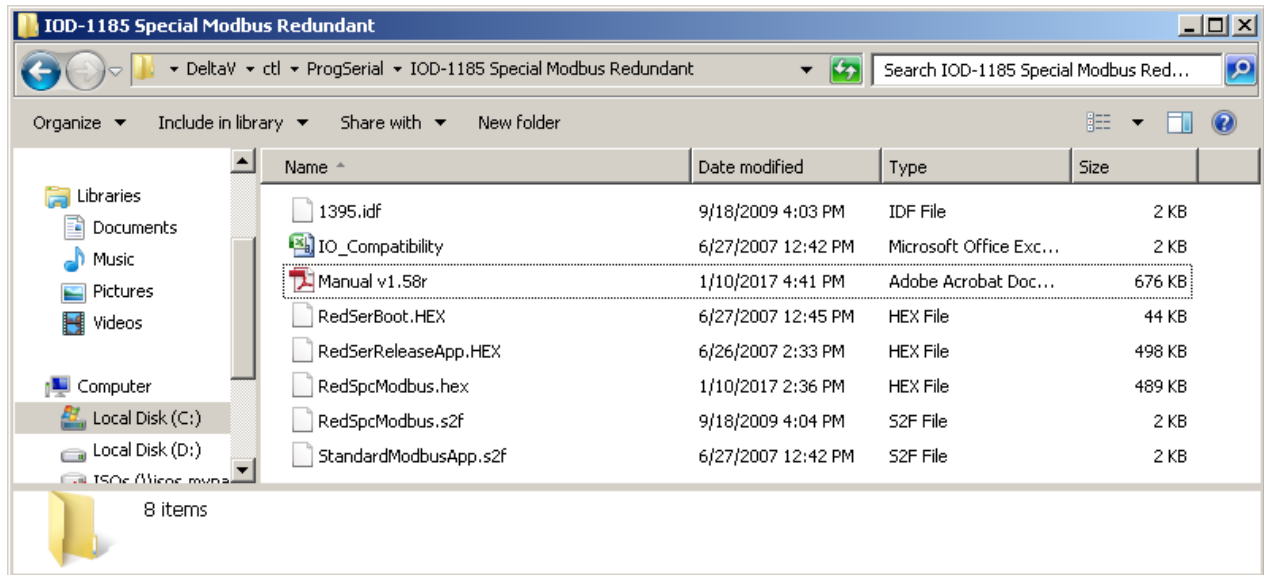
IOD-1185 Special Modbus Redundant

DeltaV ▸ ctl ▸ ProgSerial ▸ IOD-1185 Special Modbus Redundant

Search IOD-1185 Special Modbus Red...

Organize ▾ Include in library ▾ Share with ▾ New folder

Libraries
Documents
Music
Pictures
Videos

Computer
Local Disk (C:)
Local Disk (D:)
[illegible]

| Name | Date modified | Type | Size |
|---|---|---|---|
| 1395.idf | 9/18/2009 4:03 PM | IDF File | 2 KB |
| IO_Compatibility | 6/27/2007 12:42 PM | Microsoft Office Exc... | 2 KB |
| Manual v1.58r | 1/10/2017 4:41 PM | Adobe Acrobat Doc... | 676 KB |
| RedSerBoot.HEX | 6/27/2007 12:45 PM | HEX File | 44 KB |
| RedSerReleaseApp.HEX | 6/26/2007 2:33 PM | HEX File | 498 KB |
| RedSpcModbus.hex | 1/10/2017 2:36 PM | HEX File | 489 KB |
| RedSpcModbus.s2f | 9/18/2009 4:04 PM | S2F File | 2 KB |
| StandardModbusApp.s2f | 6/27/2007 12:42 PM | S2F File | 2 KB |

8 items